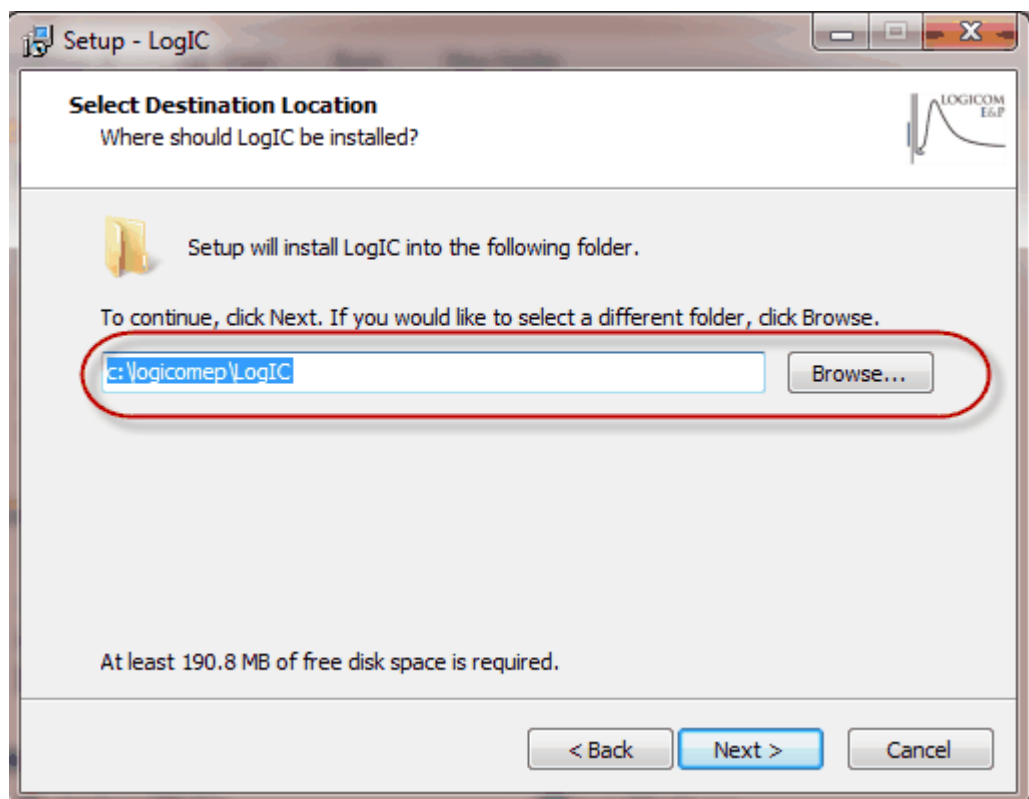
Setup - LogIC

Select Destination Location
Where should LogIC be installed?

LOGICOM E&P

Setup will install LogIC into the following folder.

To continue, click Next. If you would like to select a different folder, click Browse.

c:\logicomep\LogIC

Browse...

At least 190.8 MB of free disk space is required.

< Back

Next >

Cancel